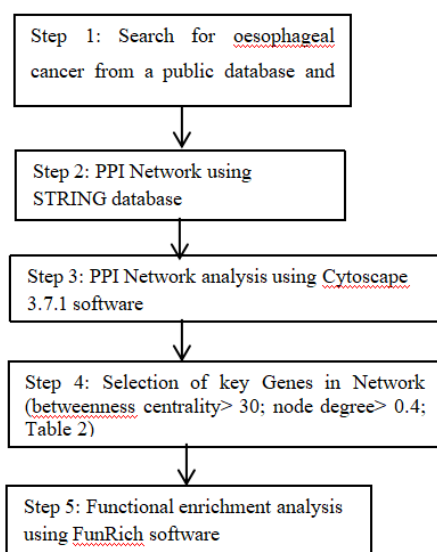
Step 1: Search for oesophageal cancer from a public database and

Step 2: PPI Network using STRING database

Step 3: PPI Network analysis using Cytoscape 3.7.1 software

Step 4: Selection of key Genes in Network (betweenness centrality> 30; node degree> 0.4; Table 2)

Step 5: Functional enrichment analysis using FunRich software